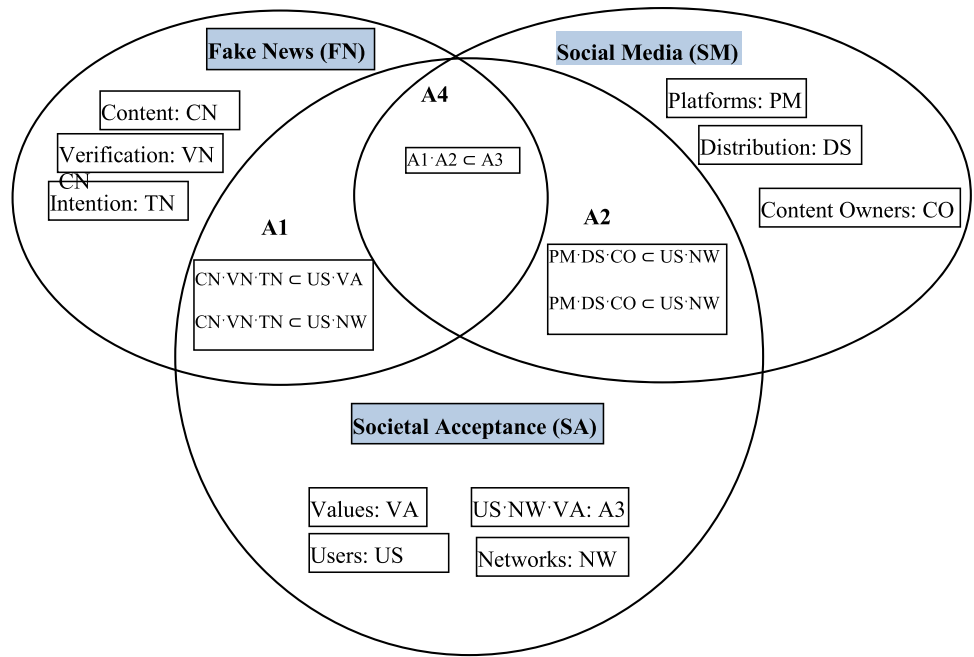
Fake News (FN)

Content: CN

Verification: VN

CN

Intention: TN

A4

$A1 \cdot A2 \subset A3$

Social Media (SM)

Platforms: PM

Distribution: DS

Content Owners: CO

A1

$CN \cdot VN \cdot TN \subset US \cdot VA$

$CN \cdot VN \cdot TN \subset US \cdot NW$

A2

$PM \cdot DS \cdot CO \subset US \cdot NW$

$PM \cdot DS \cdot CO \subset US \cdot NW$

Societal Acceptance (SA)

Values: VA

Users: US

$US \cdot NW \cdot VA$: A3

Networks: NW